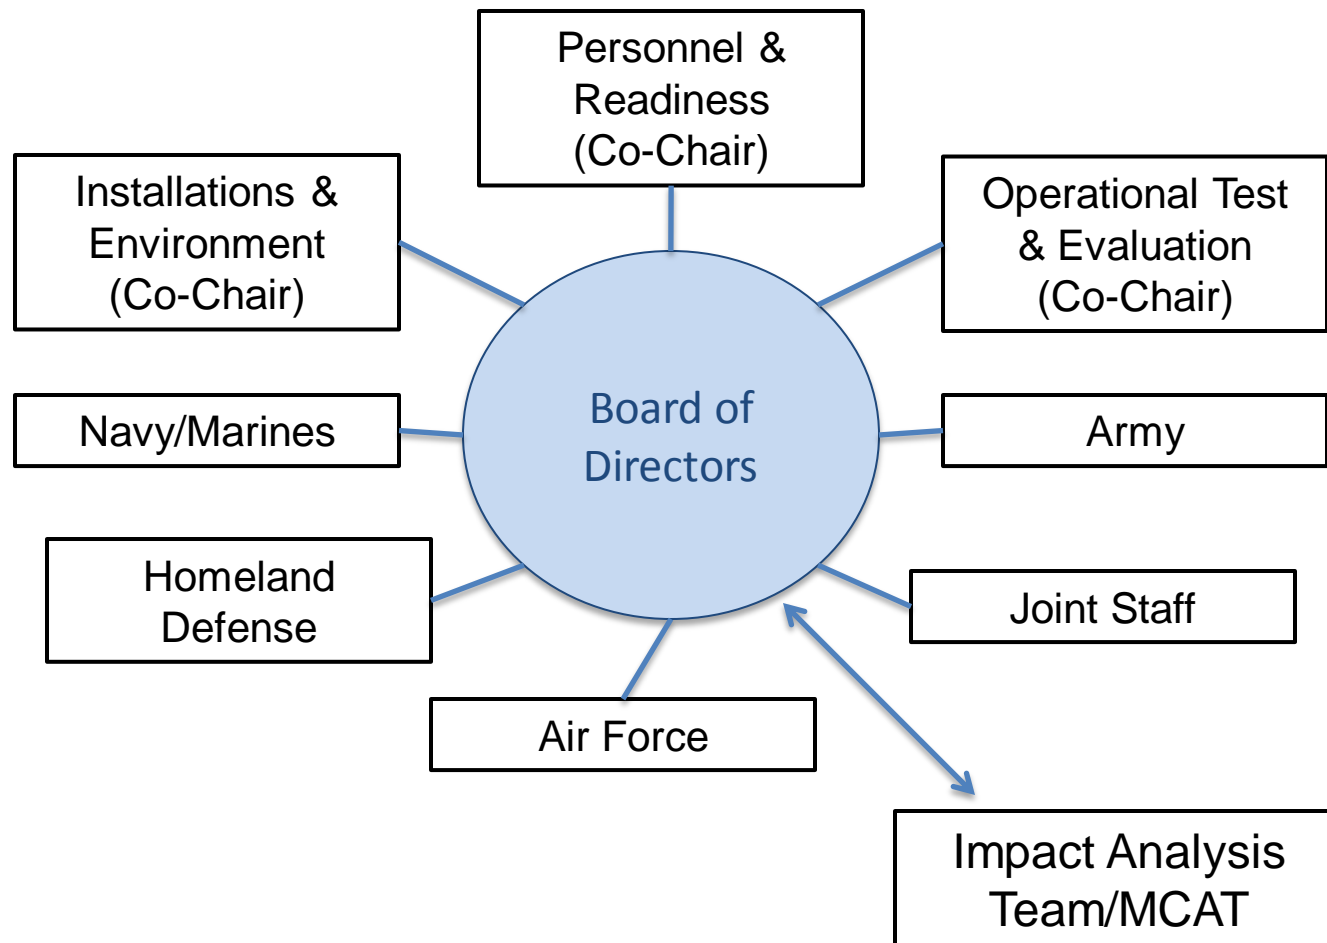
Personnel & Readiness (Co-Chair)

Installations & Environment (Co-Chair)

Operational Test & Evaluation (Co-Chair)

Navy/Marines

Board of Directors

Army

Homeland Defense

Joint Staff

Air Force

Impact Analysis Team/MCAT